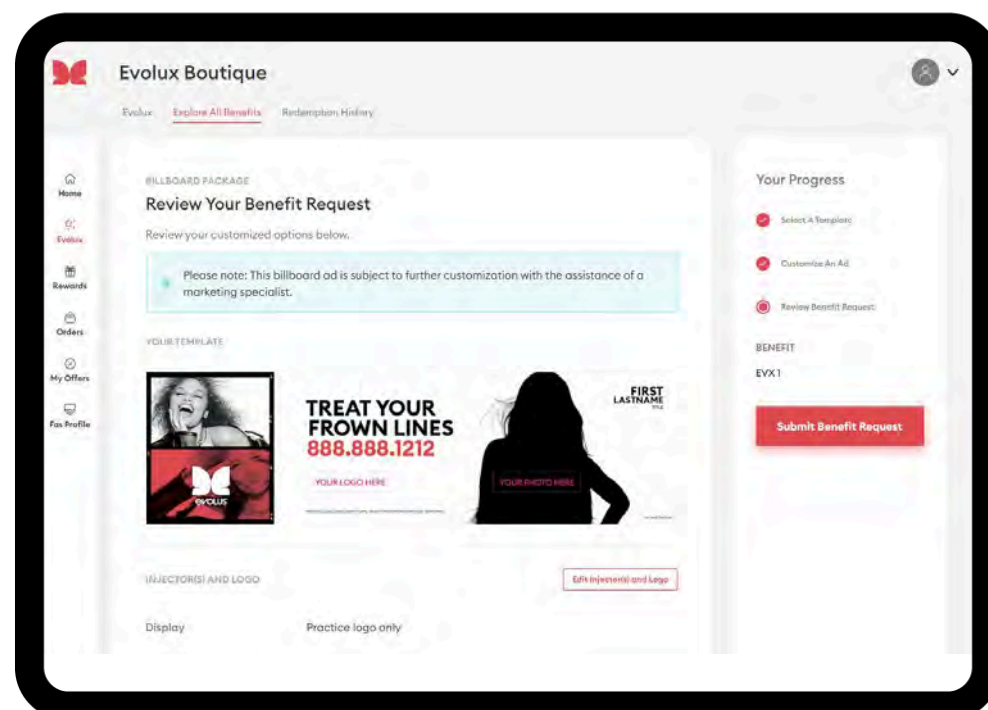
Evolux Boutique

Evolux Explore All Benefits Redemption History

Home

Evolux

Rewards

Orders

My Offers

Fax Profile

BILLBOARD PACKAGE

Review Your Benefit Request

Review your customized options below.

Please note: This billboard ad is subject to further customization with the assistance of a marketing specialist.

YOUR TEMPLATE

evolus

TREAT YOUR FROWN LINES

888.888.1212

YOUR LOGO HERE

YOUR PHOTO HERE

FIRST LASTNAME

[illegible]

INJECTOR(S) AND LOGO

Edit Injector(s) and Logo

Display

Practice logo only

Your Progress

Select A Template

Customize An Ad

Review Benefit Request

BENEFIT

EVX1

Submit Benefit Request